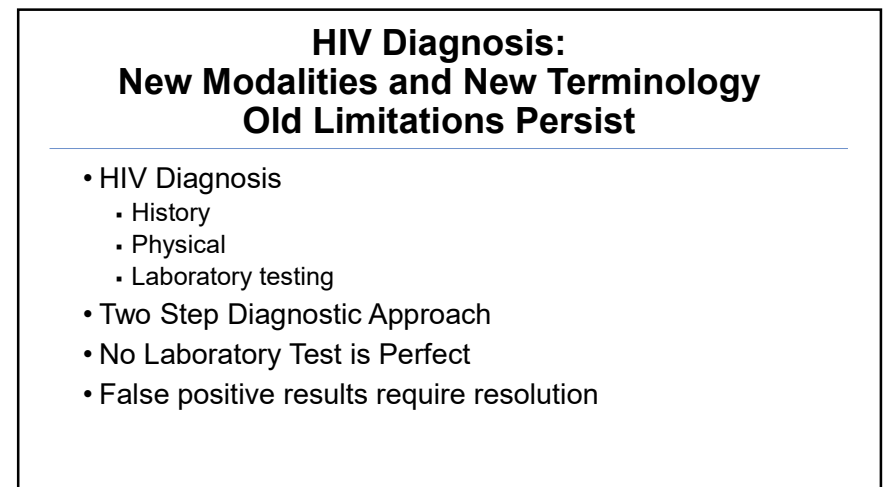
HIV Diagnosis:
New Modalities and New Terminology
Old Limitations Persist

• HIV Diagnosis
▪ History
▪ Physical
▪ Laboratory testing
• Two Step Diagnostic Approach
• No Laboratory Test is Perfect
• False positive results require resolution